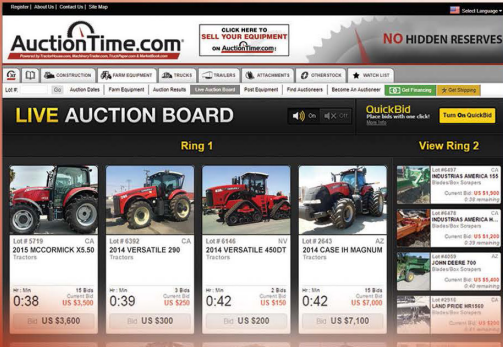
Register | About Us | Contact Us | Site Map

Select Language

AuctionTime.com

Powered by TractorHouse.com, MachineryTrader.com, TruckPaper.com & MarketBook.com

CLICK HERE TO SELL YOUR EQUIPMENT ON AuctionTime.com

NO HIDDEN RESERVES

CONSTRUCTION | FARM EQUIPMENT | TRUCKS | TRAILERS | ATTACHMENTS | OTHER STOCK | WATCH LIST

Lot #: Go | Auction Dates | Farm Equipment | Auction Results | Live Auction Board | Post Equipment | Find Auctioneers | Become An Auctioneer | Get Financing | Get Shipping

LIVE AUCTION BOARD

On Off

QuickBid
Place bids with one click!
More Info

Turn On QuickBid

Ring 1

View Ring 2

Lot # 5719 CA
2015 MCCORMICK X5.50
Tractors
Hr: 5m 15 Bids
0:38
Current Bid US $3,500
Bid US $3,600

Lot # 6392 CA
2014 VERSATILE 290
Tractors
Hr: 5m 3 Bids
0:39
Current Bid US $250
Bid US $300

Lot # 6146 NV
2014 VERSATILE 450DT
Tractors
Hr: 5m 2 Bids
0:42
Current Bid US $150
Bid US $200

Lot # 2643 AZ
2014 CASE IH MAGNUM
Tractors
Hr: 5m 15 Bids
0:42
Current Bid US $7,000
Bid US $7,100

Lot #4897 CA
INDUSTRIAS AMERICA 155
Blades/Box Scrapers
Current Bid: US $1,900
0:39 remaining

Lot #4478 CA
INDUSTRIAS AMERICA 1
Blades/Box Scrapers
Current Bid: US $2,200
0:40 remaining

Lot #4059 AZ
JOHN DEERE 700
Blades/Box Scrapers
Current Bid: US $1,000
0:40 remaining

Lot #2910 CA
LAND PRIDE HR1560
Blades/Box Scrapers